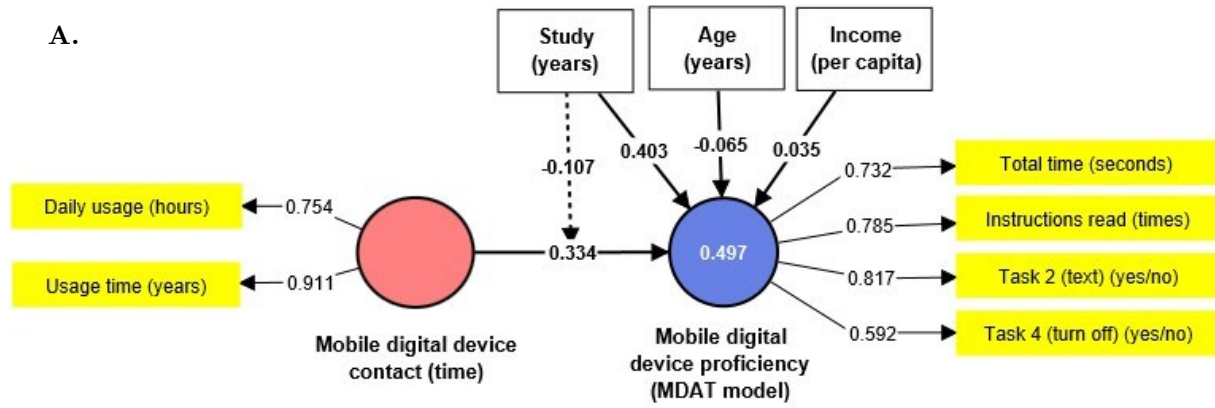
A.

Study (years)

Age (years)

Income (per capita)

-0.107

0.403

-0.065

0.035

Daily usage (hours)

0.754

Usage time (years)

0.911

0.334

0.497

0.732

Total time (seconds)

0.785

Instructions read (times)

0.817

Task 2 (text) (yes/no)

0.592

Task 4 (turn off) (yes/no)

Mobile digital device contact (time)

Mobile digital device proficiency (MDAT model)